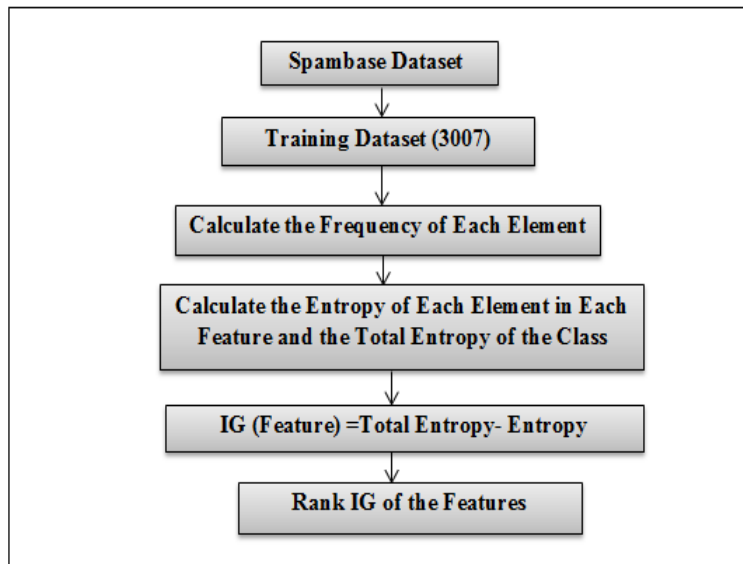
Spambase Dataset

Training Dataset (3007)

Calculate the Frequency of Each Element

Calculate the Entropy of Each Element in Each Feature and the Total Entropy of the Class

IG (Feature) =Total Entropy- Entropy

Rank IG of the Features